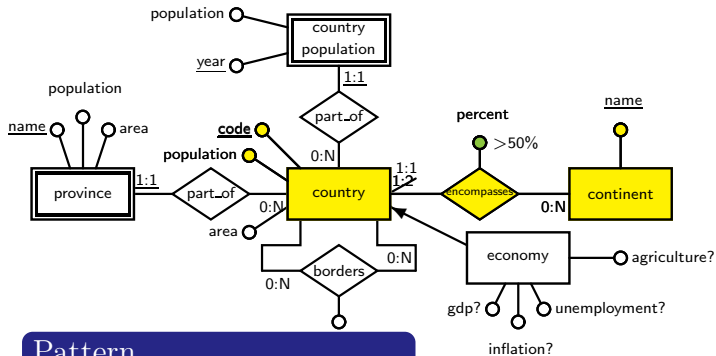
population
country population
year
1:1
part\_of
0:N
population
name
area
code
population
percent
$>50\%$
name
province
1:1
part\_of
country
1:1
1:2
encompasses
continent
0:N
0:N
area
0:N
economy
agriculture?
borders
0:N
gdp?
unemployment?
inflation?
Pattern